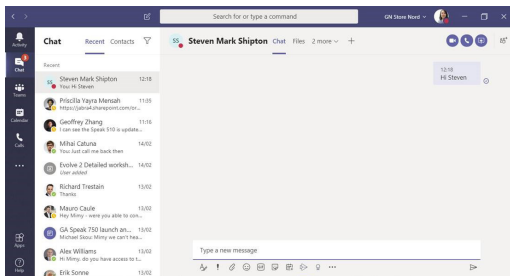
Search for or type a command

GN Store Nord

Activity

Chat

Teams

Calendar

Calls

...

Apps

Help

Chat Recent Contacts

Recent

SS Steven Mark Shipton 12:18
You: Hi Steven

Priscilla Vayra Mensah 11:55
https://jabra4.sharepoint.com/or...

Geoffrey Zhang 11:16
I can see the Speak 510 is update...

Mihai Catuna 14/02
You: Just call me back then

Evolve 2 Detailed worksh... 14/02
User added

Richard Trestain 13/02
Thanks

Mauro Caule 13/02
Hey Mimy - were you able to con...

GA Speak 750 launch an... 13/02
Michael Skou: Mimy we can't hea...

Alex Williams 13/02
Hi Mimy, do you have access to t...

Erik Sonne 13/02

SS Steven Mark Shipton Chat Files 2 more +

12:18
Hi Steven

Type a new message